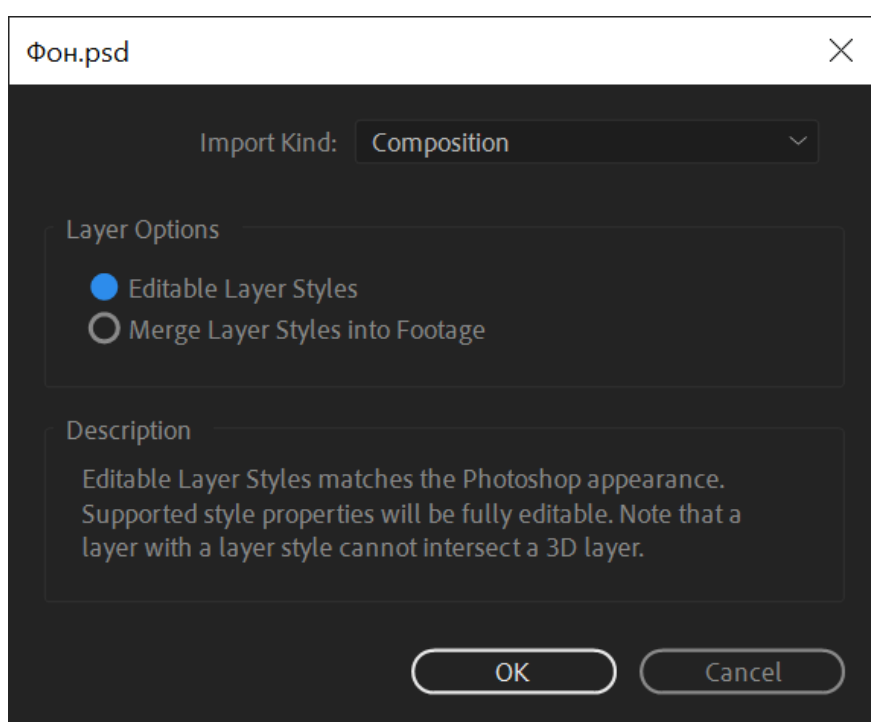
Фон.psd

Import Kind: Composition

Layer Options

Editable Layer Styles
Merge Layer Styles into Footage

Description

Editable Layer Styles matches the Photoshop appearance. Supported style properties will be fully editable. Note that a layer with a layer style cannot intersect a 3D layer.

OK
Cancel